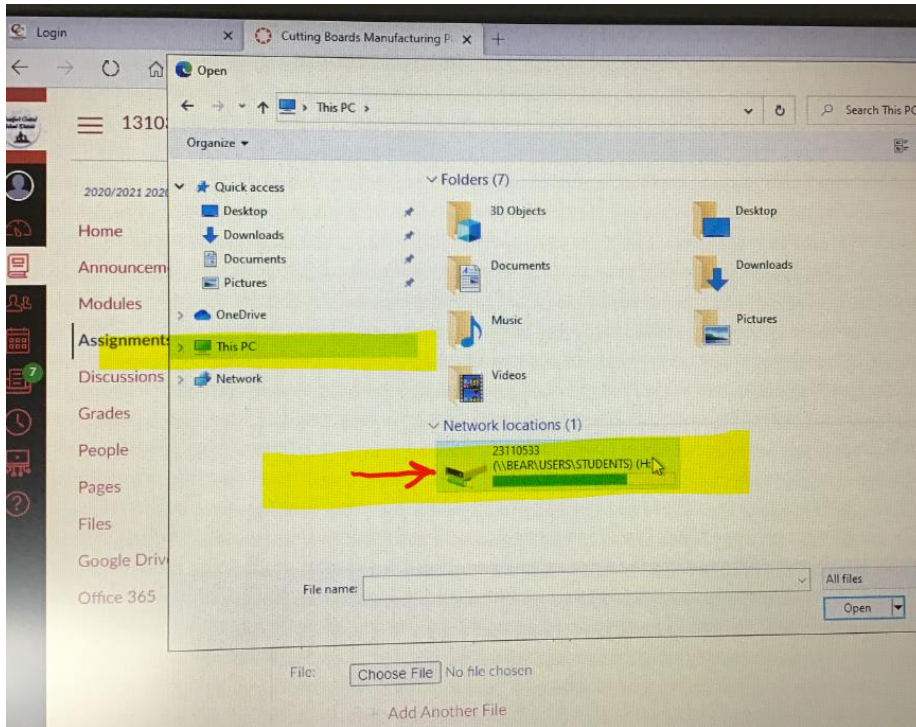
Login
Cutting Boards Manufacturing P
Open
This PC
Search This PC
1310
Organize
2020/2021 202
Home
Announcem
Modules
Assignments
Discussions
7
Grades
People
Pages
Files
Google Driv
Office 365
Quick access
Desktop
Downloads
Documents
Pictures
OneDrive
This PC
Network
Folders (7)
3D Objects
Desktop
Documents
Downloads
Music
Pictures
Videos
Network locations (1)
23110533
(\\BEAR\USERS\STUDENTS) (H
File name:
All files
Open
File:
Choose File
No file chosen
Add Another File